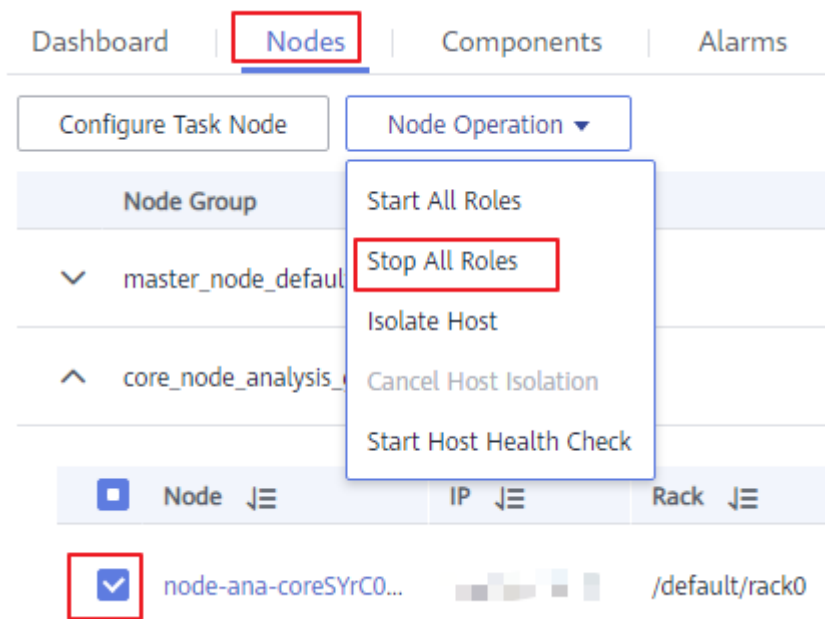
Dashboard | Nodes | Components | Alarms

Configure Task Node

Node Operation ▾

Start All Roles
Stop All Roles
Isolate Host
Cancel Host Isolation
Start Host Health Check

Node Group

master_node_defaul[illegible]

core_node_analysis_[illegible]

| Node | IP | Rack |
|---|---|---|
| node-ana-coreSYrC0... | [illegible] | /default/rack0 |